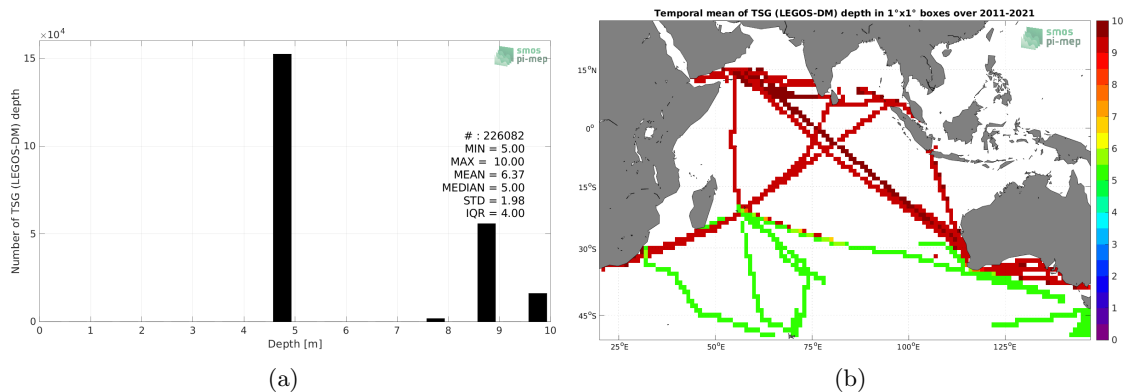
$\times10^4$

smos pi-mep

15

10

5

0

Number of TSG (LEGOS-DM) depth

# : 226082
MIN = 5.00
MAX = 10.00
MEAN = 6.37
MEDIAN = 5.00
STD = 1.98
IQR = 4.00

0 1 2 3 4 5 6 7 8 9 10

Depth [m]

(a)

Temporal mean of TSG (LEGOS-DM) depth in 1°x1° boxes over 2011-2021

smos pi-mep

15°N

0°

15°S

30°S

45°S

25°E 50°E 75°E 100°E 125°E

10 9 8 7 6 5 4 3 2 1 0

(b)